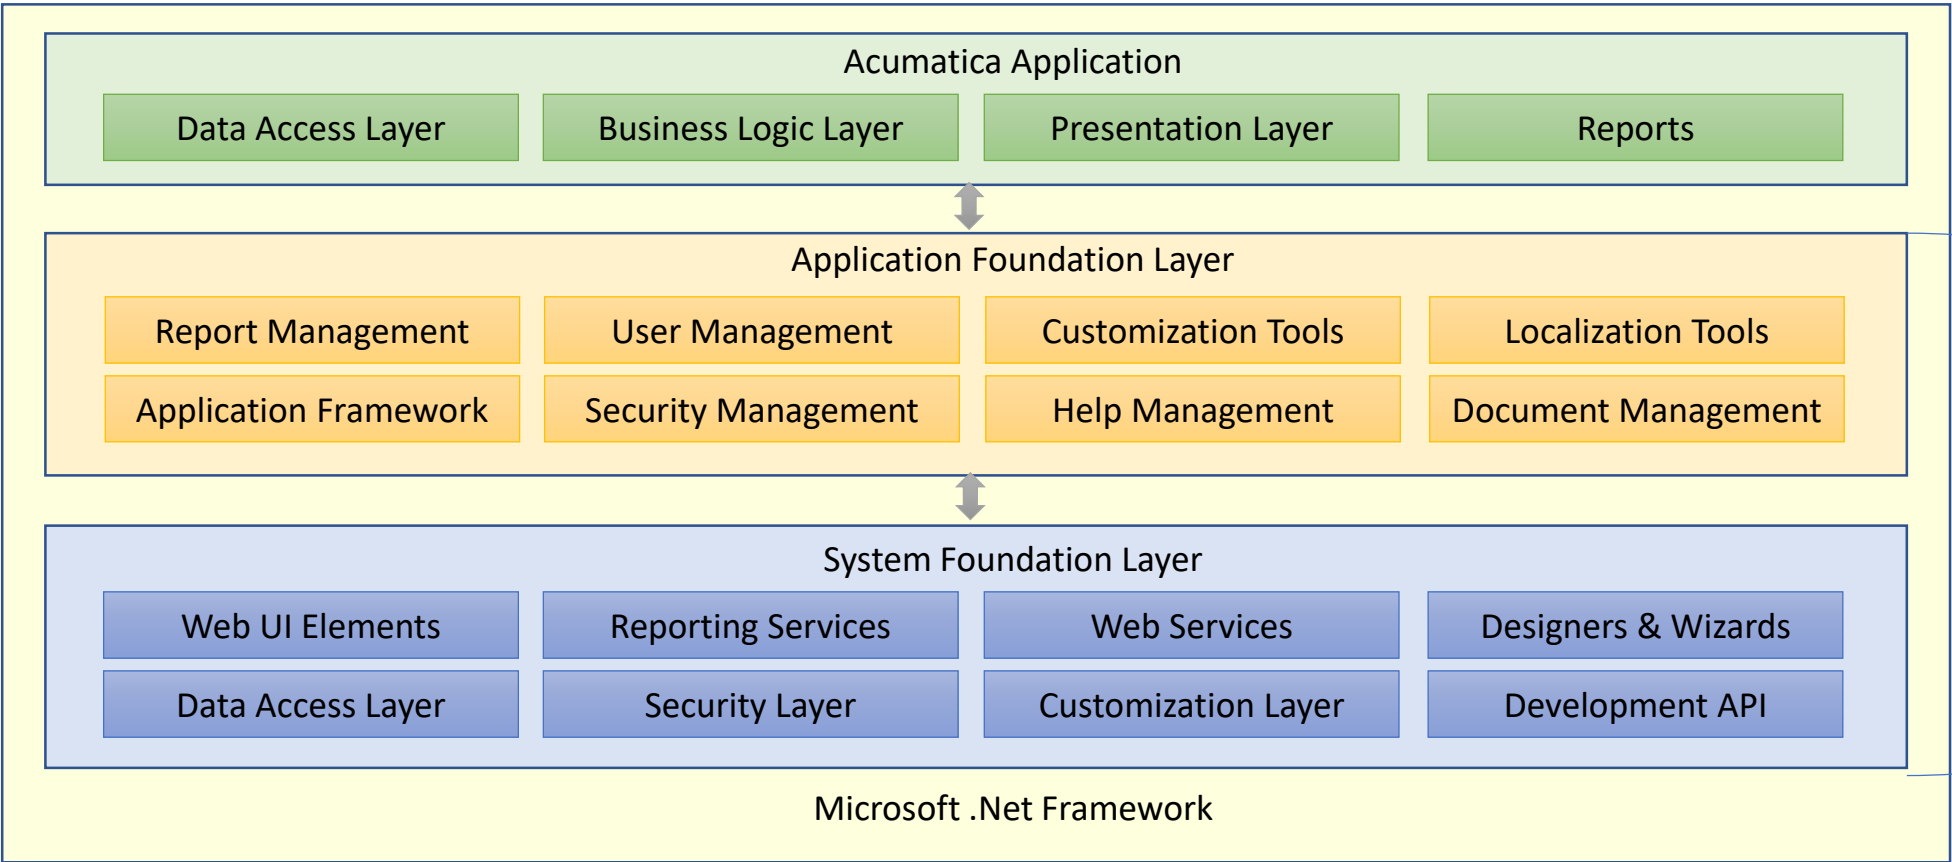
Acumatica Application

| Data Access Layer | Business Logic Layer | Presentation Layer | Reports |
|---|---|---|---|

Application Foundation Layer

| Report Management | User Management | Customization Tools | Localization Tools |
|---|---|---|---|
| Application Framework | Security Management | Help Management | Document Management |

System Foundation Layer

| Web UI Elements | Reporting Services | Web Services | Designers & Wizards |
|---|---|---|---|
| Data Access Layer | Security Layer | Customization Layer | Development API |

Microsoft .Net Framework